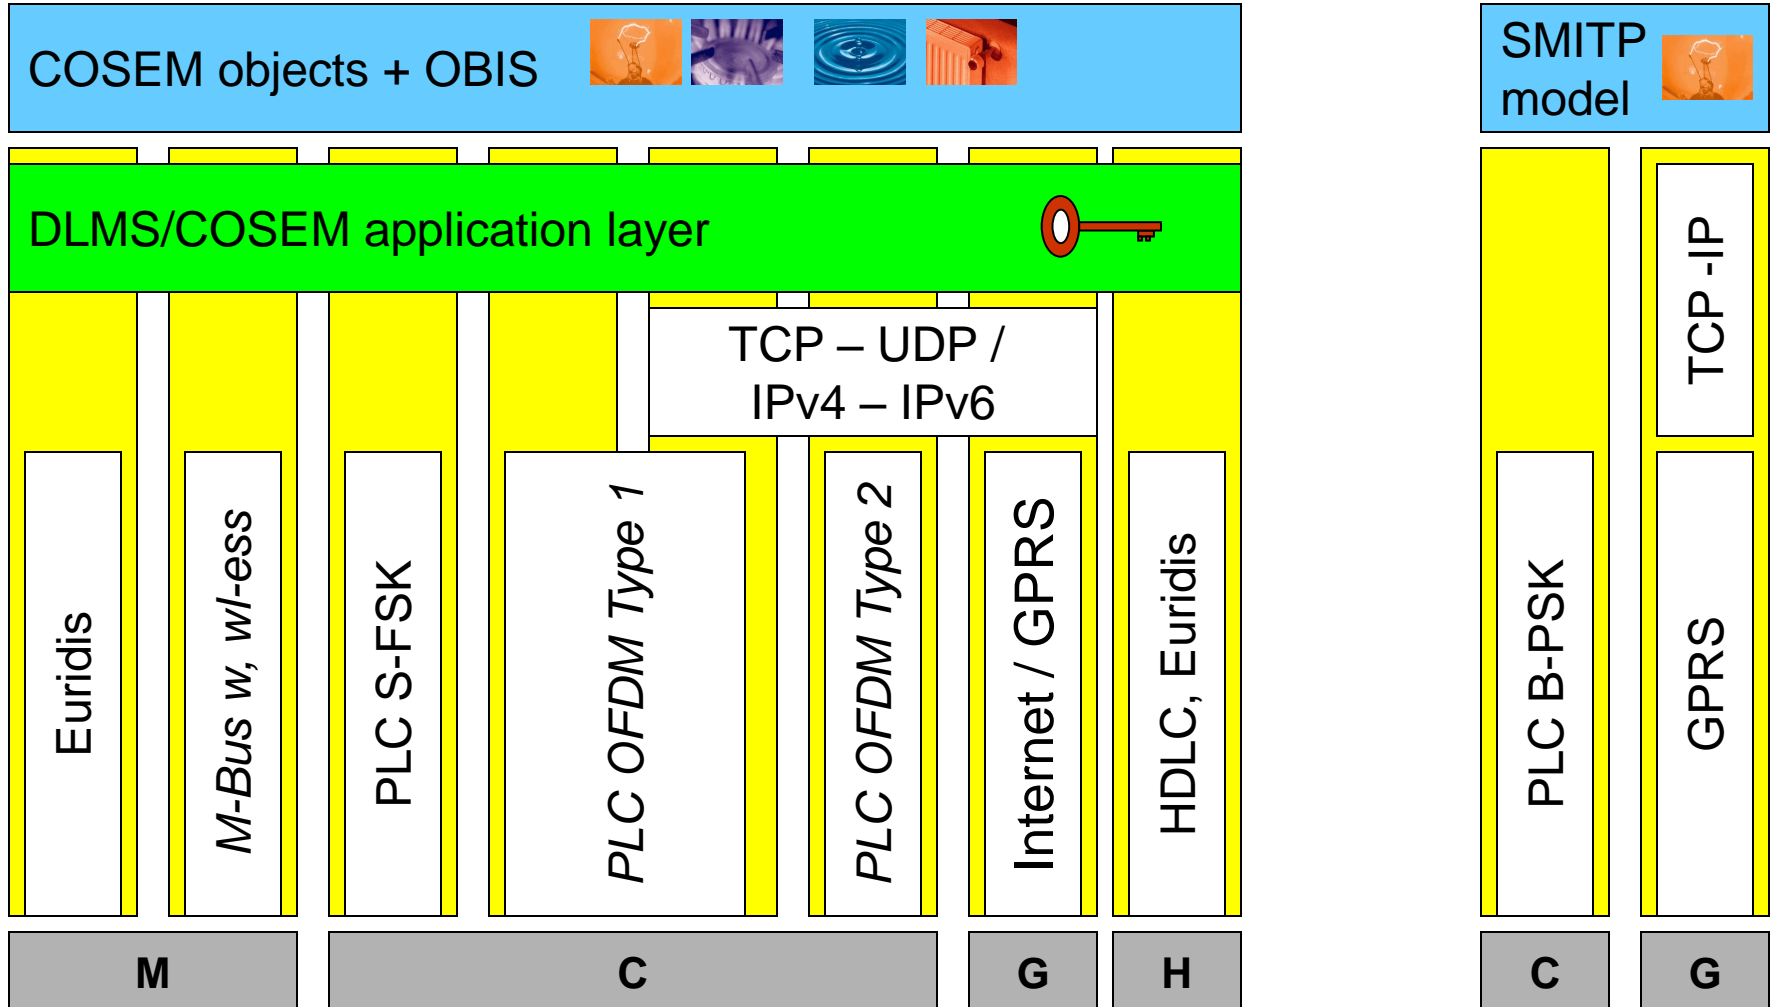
COSEM objects + OBIS

SMITP model

DLMS/COSEM application layer

TCP – UDP / IPv4 – IPv6

TCP -IP

Euridis

M-Bus w, wl-ess

PLC S-FSK

PLC OFDM Type 1

PLC OFDM Type 2

Internet / GPRS

HDLC, Euridis

PLC B-PSK

GPRS

M

C

G

H

C

G